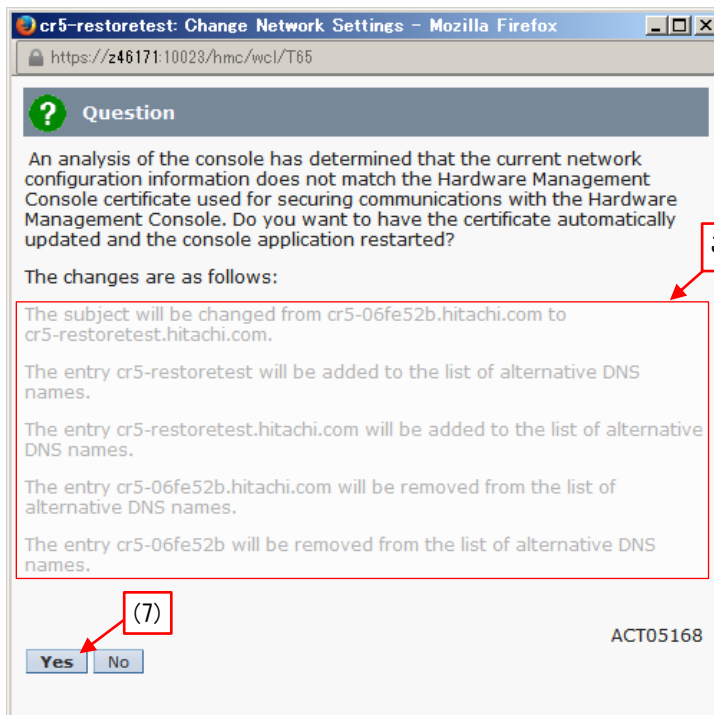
cr5-restoretest: Change Network Settings - Mozilla Firefox

https://z46171:10023/hmc/wcl/T65

Question

An analysis of the console has determined that the current network configuration information does not match the Hardware Management Console certificate used for securing communications with the Hardware Management Console. Do you want to have the certificate automatically updated and the console application restarted?

The changes are as follows:

The subject will be changed from cr5-06fe52b.hitachi.com to cr5-restoretest.hitachi.com.

The entry cr5-restoretest will be added to the list of alternative DNS names.

The entry cr5-restoretest.hitachi.com will be added to the list of alternative DNS names.

The entry cr5-06fe52b.hitachi.com will be removed from the list of alternative DNS names.

The entry cr5-06fe52b will be removed from the list of alternative DNS names.

(7)

ACT05168

Yes No